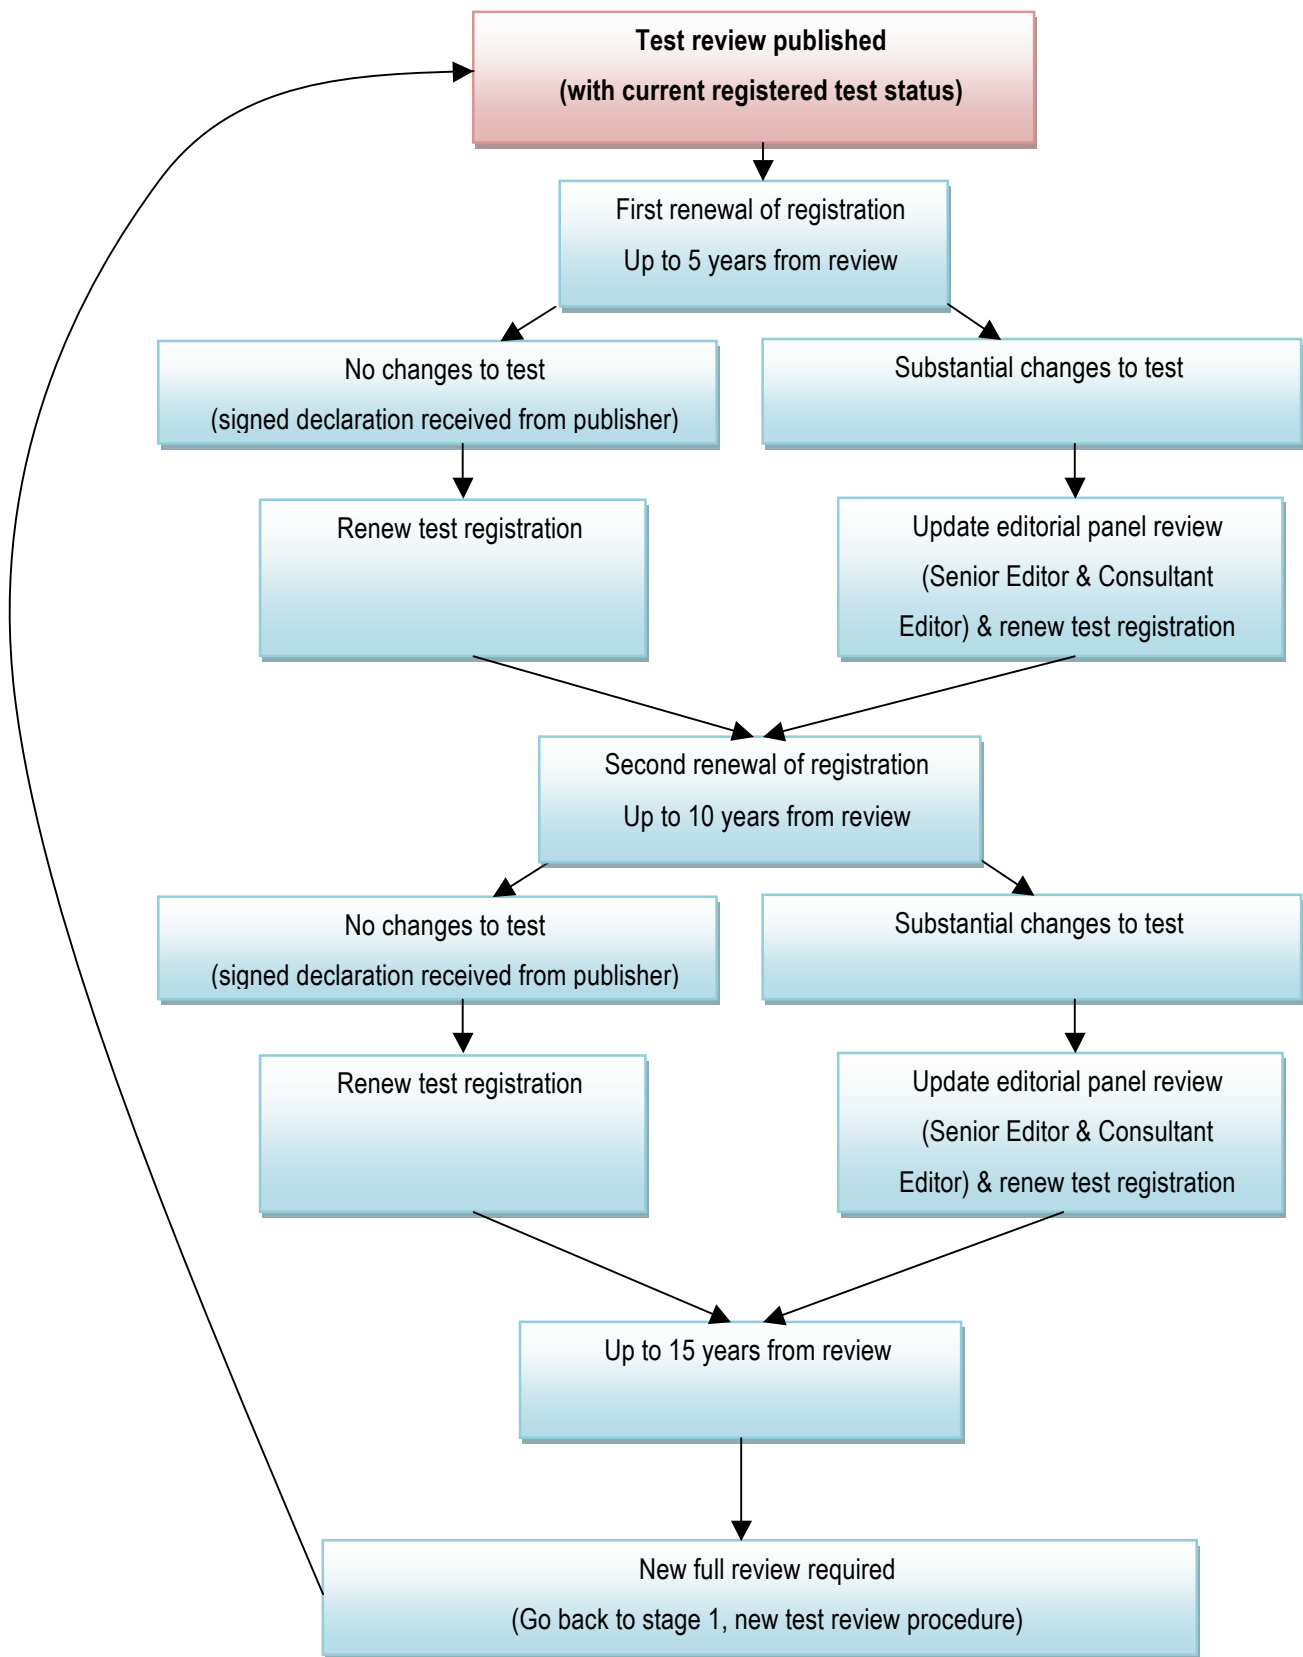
Test review published
(with current registered test status)

First renewal of registration
Up to 5 years from review

No changes to test
(signed declaration received from publisher)

Substantial changes to test

Renew test registration

Update editorial panel review (Senior Editor & Consultant Editor) & renew test registration

Second renewal of registration
Up to 10 years from review

No changes to test
(signed declaration received from publisher)

Substantial changes to test

Renew test registration

Update editorial panel review (Senior Editor & Consultant Editor) & renew test registration

Up to 15 years from review

New full review required
(Go back to stage 1, new test review procedure)